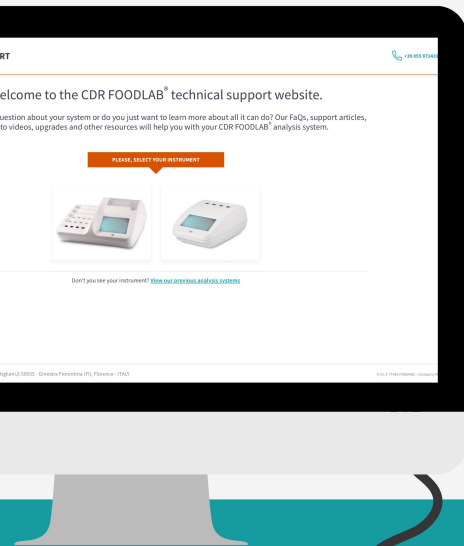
RT

+39 055 971433

elcome to the CDR FOODLAB® technical support website.

question about your system or do you just want to learn more about all it can do? Our FAQs, support articles, o videos, upgrades and other resources will help you with your CDR FOODLAB® analysis system.

PLEASE, SELECT YOUR INSTRUMENT

Don't you see your instrument? View our previous analysis systems

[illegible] 50055 - Ginestra Fiorentina (FI), Florence - ITALY

P.IVA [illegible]